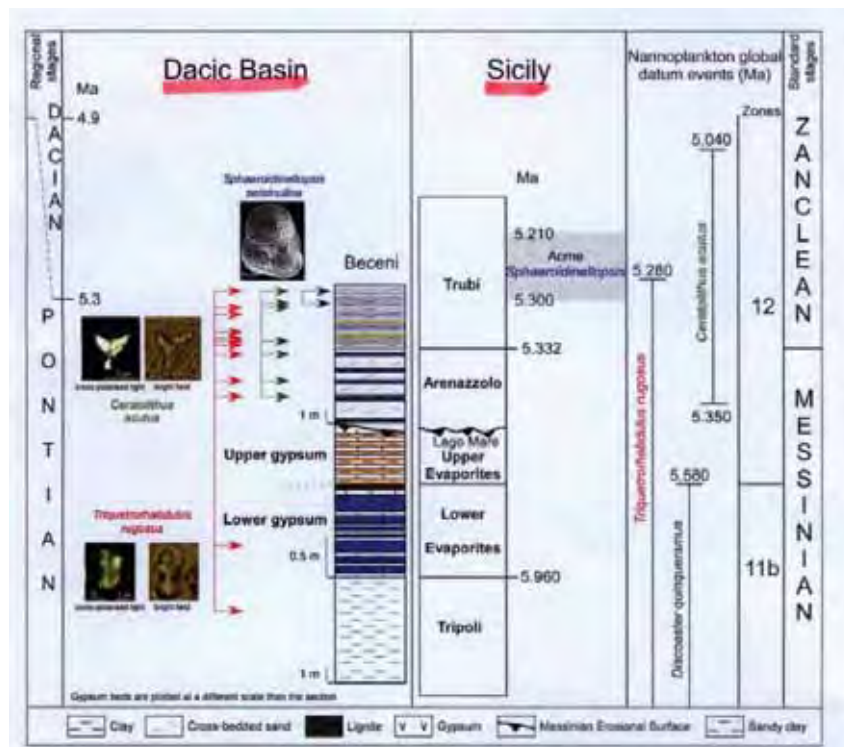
Regional stages

Dacic Basin

Ma

4.9

DACIAN

5.3

PONTIAN

Sphaeroidinellopsis seminulina

Beceni

Ceratolithus acutus

cross-polarized light

bright field

Upper gypsum

Lower gypsum

Triquetrorhabdulus rugosus

cross-polarized light

bright field

1 m

0.5 m

1 m

Gypsum beds are plotted at a different scale than the section

Sicily

Ma

5.210

Acme Sphaeroidinellopsis

5.300

Trubi

5.332

Arenazzolo

Lago Mare

Upper Evaporites

Lower Evaporites

5.960

Tripoli

Nannoplankton global datum events (Ma)

5.040

Ceratolithus acutus

5.280

Triquetrorhabdulus rugosus

5.350

5.580

Discoaster quinqueramus

Zones

12

11b

Standard stages

ZANCLEAN

MESSINIAN

Clay | Cross-bedded sand | Lignite | V V Gypsum | Messinian Erosional Surface | Sandy clay